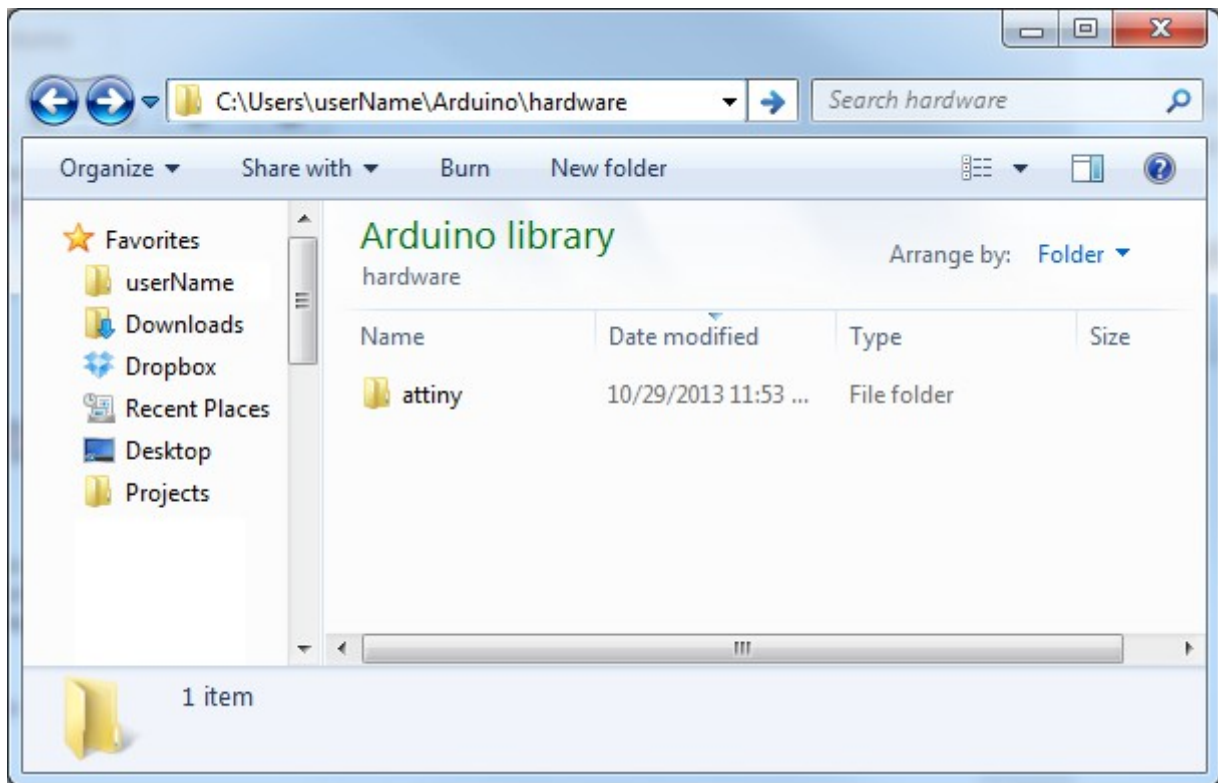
C:\Users\userName\Arduino\hardware

Search hardware

Organize ▾ Share with ▾ Burn New folder

Favorites
userName
Downloads
Dropbox
Recent Places
Desktop
Projects

Arduino library
hardware

Arrange by: Folder ▾

| Name | Date modified | Type | Size |
|---|---|---|---|
| attiny | 10/29/2013 11:53 ... | File folder | |

1 item